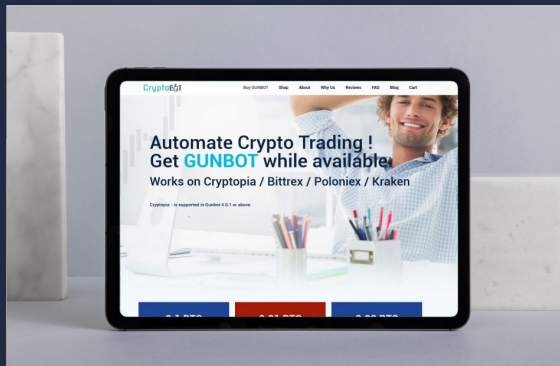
CryptoBOT

Buy GUNBOT Shop About Why Us Reviews FAQ Blog Cart

Automate Crypto Trading !
Get GUNBOT while available
Works on Cryptopia / Bittrex / Poloniex / Kraken

Cryptopia - is supported in Gunbot 4.0.1 or above

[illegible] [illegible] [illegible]